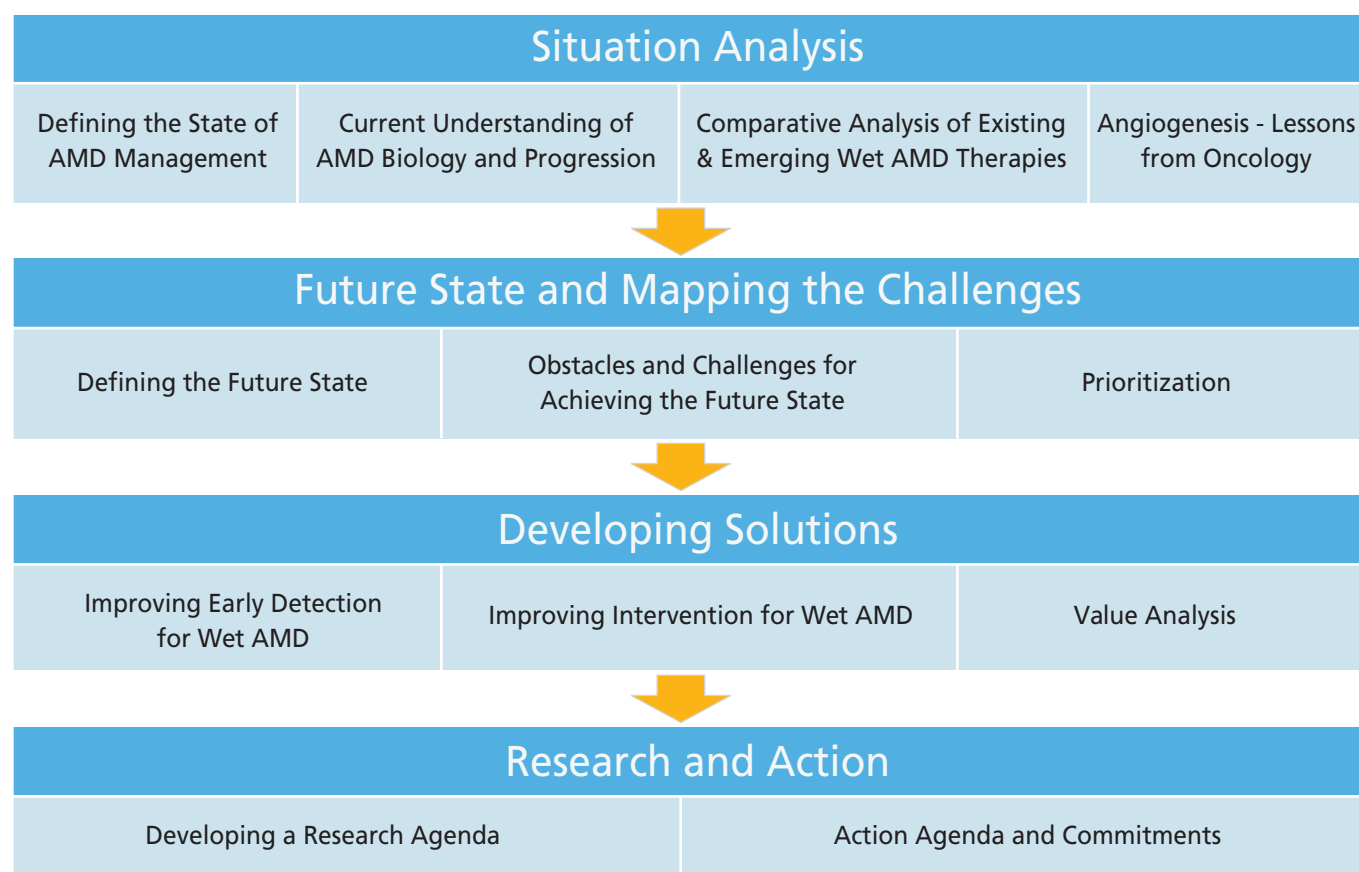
Situation Analysis

| Defining the State of AMD Management | Current Understanding of AMD Biology and Progression | Comparative Analysis of Existing & Emerging Wet AMD Therapies | Angiogenesis - Lessons from Oncology |
|---|---|---|---|

Future State and Mapping the Challenges

| Defining the Future State | Obstacles and Challenges for Achieving the Future State | Prioritization |
|---|---|---|

Developing Solutions

| Improving Early Detection for Wet AMD | Improving Intervention for Wet AMD | Value Analysis |
|---|---|---|

Research and Action

| Developing a Research Agenda | Action Agenda and Commitments |
|---|---|